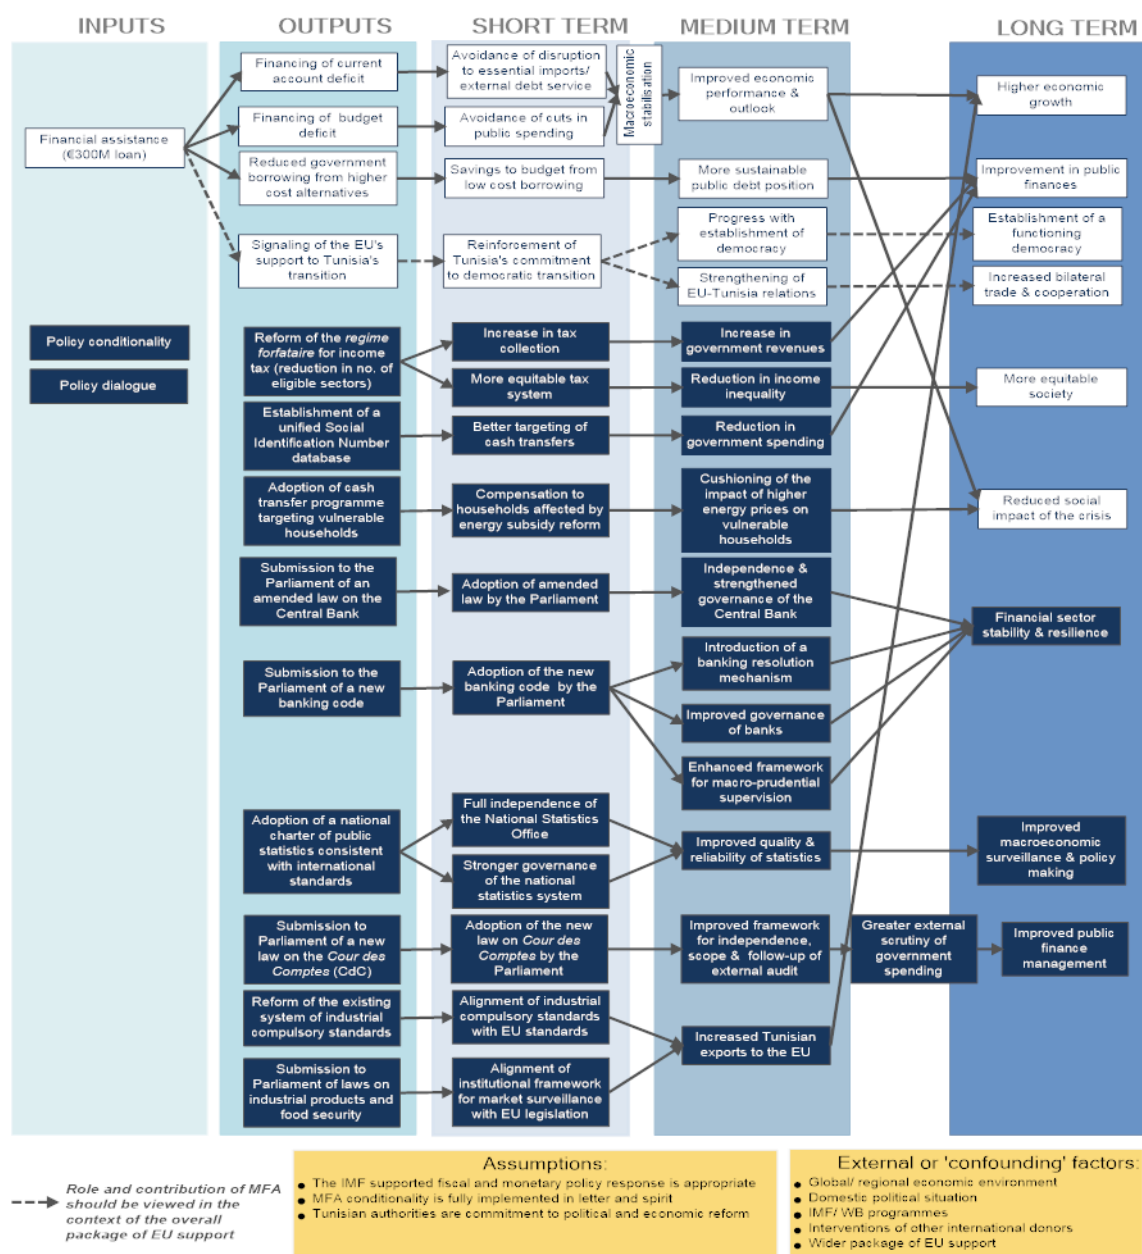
INPUTS

OUTPUTS

SHORT TERM

MEDIUM TERM

LONG TERM

Financial assistance (€300M loan)

Policy conditionality

Policy dialogue

Financing of current account deficit

Financing of budget deficit

Reduced government borrowing from higher cost alternatives

Signaling of the EU's support to Tunisia's transition

Reform of the *regime forfaitaire* for income tax (reduction in no. of eligible sectors)

Establishment of a unified Social Identification Number database

Adoption of cash transfer programme targeting vulnerable households

Submission to the Parliament of an amended law on the Central Bank

Submission to the Parliament of a new banking code

Adoption of a national charter of public statistics consistent with international standards

Submission to Parliament of a new law on the *Cour des Comptes* (CdC)

Reform of the existing system of industrial compulsory standards

Submission to Parliament of laws on industrial products and food security

Avoidance of disruption to essential imports/ external debt service

Avoidance of cuts in public spending

Macroeconomic stabilisation

Savings to budget from low cost borrowing

Reinforcement of Tunisia's commitment to democratic transition

Increase in tax collection

More equitable tax system

Better targeting of cash transfers

Compensation to households affected by energy subsidy reform

Adoption of amended law by the Parliament

Adoption of the new banking code by the Parliament

Full independence of the National Statistics Office

Stronger governance of the national statistics system

Adoption of the new law on *Cour des Comptes* by the Parliament

Alignment of industrial compulsory standards with EU standards

Alignment of institutional framework for market surveillance with EU legislation

Improved economic performance & outlook

More sustainable public debt position

Progress with establishment of democracy

Strengthening of EU-Tunisia relations

Increase in government revenues

Reduction in income inequality

Reduction in government spending

Cushioning of the impact of higher energy prices on vulnerable households

Independence & strengthened governance of the Central Bank

Introduction of a banking resolution mechanism

Improved governance of banks

Enhanced framework for macro-prudential supervision

Improved quality & reliability of statistics

Improved framework for independence, scope & follow-up of external audit

Greater external scrutiny of government spending

Increased Tunisian exports to the EU

Higher economic growth

Improvement in public finances

Establishment of a functioning democracy

Increased bilateral trade & cooperation

More equitable society

Reduced social impact of the crisis

Financial sector stability & resilience

Improved macroeconomic surveillance & policy making

Improved public finance management

Role and contribution of MFA should be viewed in the context of the overall package of EU support

Assumptions:
• The IMF supported fiscal and monetary policy response is appropriate
• MFA conditionality is fully implemented in letter and spirit
• Tunisian authorities are commitment to political and economic reform

External or 'confounding' factors:
• Global/ regional economic environment
• Domestic political situation
• IMF/ WB programmes
• Interventions of other international donors
• Wider package of EU support